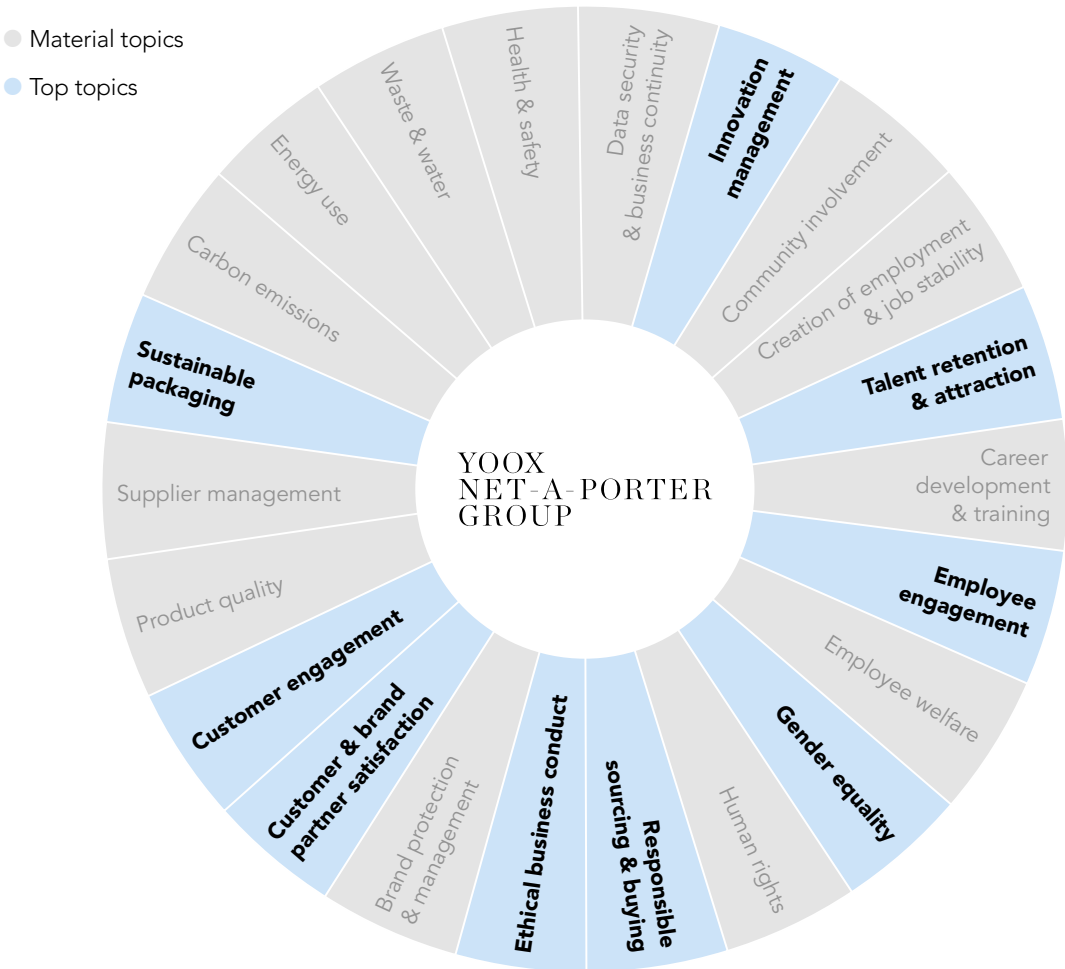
Material topics

Top topics

YOOX
NET-A-PORTER
GROUP

Health & safety

Data security & business continuity

Innovation management

Community involvement

Creation of employment & job stability

Talent retention & attraction

Career development & training

Employee engagement

Employee welfare

Gender equality

Human rights

Responsible sourcing & buying

Ethical business conduct

Brand protection & management

Customer & brand partner satisfaction

Customer engagement

Product quality

Supplier management

Sustainable packaging

Carbon emissions

Energy use

Waste & water